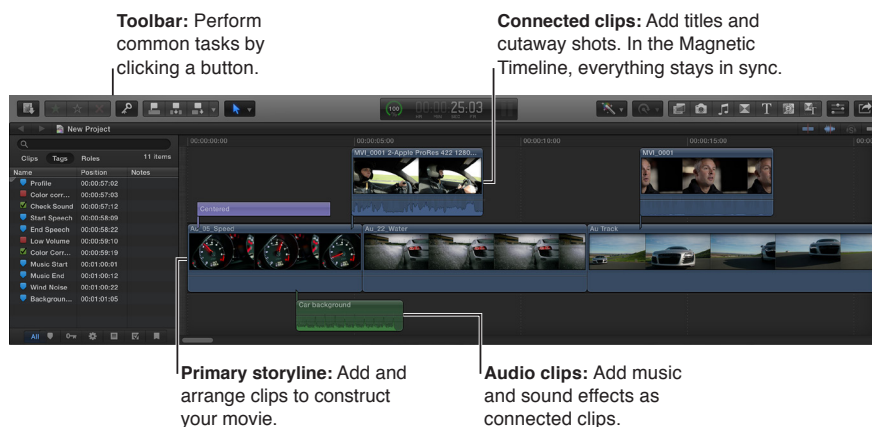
**Toolbar:** Perform common tasks by clicking a button.

**Connected clips:** Add titles and cutaway shots. In the Magnetic Timeline, everything stays in sync.

100 00:00:25:03

New Project

Clips Tags Roles 11 items

| Name | Position | Notes |
|---|---|---|
| Profile | 00:00:57:02 | |
| Color corr... | 00:00:57:03 | |
| Check Sound | 00:00:57:12 | |
| Start Speech | 00:00:58:09 | |
| End Speech | 00:00:58:22 | |
| Low Volume | 00:00:59:10 | |
| Color Corr... | 00:00:59:19 | |
| Music Start | 00:01:00:01 | |
| Music End | 00:01:00:12 | |
| Wind Noise | 00:01:00:22 | |
| Backgroun... | 00:01:01:05 | |

All

00:00:00:00 00:00:05:00 00:00:10:00 00:00:15:00

MVI_0001 2-Apple ProRes 422 1280...

MVI_0001

Centered

Au_26_Speed

Au_22_Water

Au Track

Car background

**Primary storyline:** Add and arrange clips to construct your movie.

**Audio clips:** Add music and sound effects as connected clips.